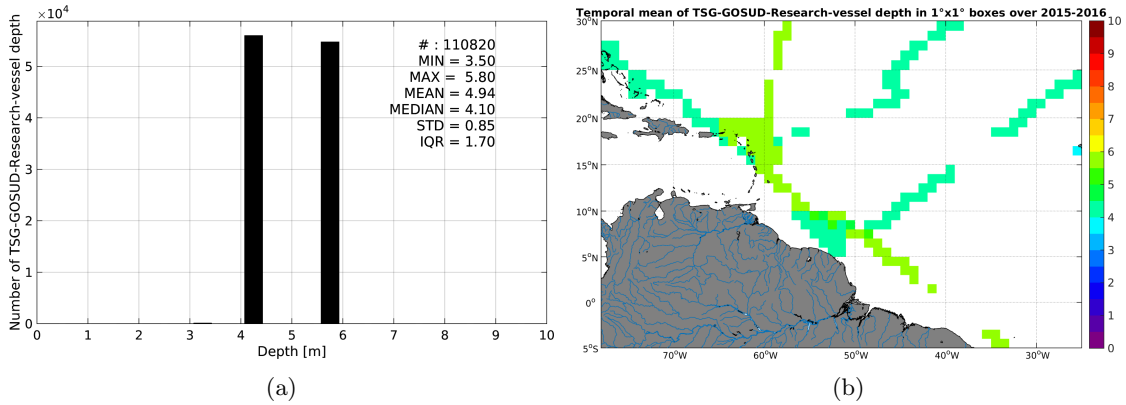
$\times10^4$

Number of TSG-GOSUD-Research-vessel depth

5
4
3
2
1
0

0 1 2 3 4 5 6 7 8 9 10

Depth [m]

# : 110820
MIN = 3.50
MAX = 5.80
MEAN = 4.94
MEDIAN = 4.10
STD = 0.85
IQR = 1.70

(a)

Temporal mean of TSG-GOSUD-Research-vessel depth in 1°x1° boxes over 2015-2016

30°N
25°N
20°N
15°N
10°N
5°N
0°
5°S

70°W 60°W 50°W 40°W 30°W

10
9
8
7
6
5
4
3
2
1
0

(b)